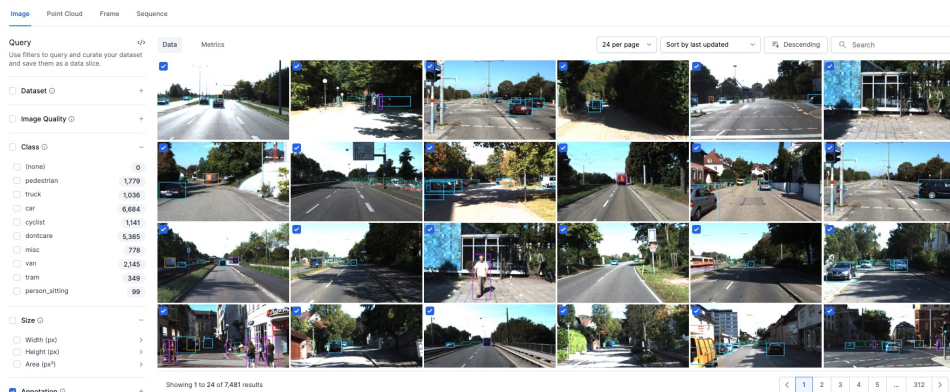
Image Point Cloud Frame Sequence

Query </>

Use filters to query and curate your dataset and save them as a data slice.

Dataset ⓘ +

Image Quality ⓘ +

Class ⓘ −

| | |
|---|---|
| (none) | 0 |
| pedestrian | 1,779 |
| truck | 1,036 |
| car | 6,684 |
| cyclist | 1,141 |
| dontcare | 5,365 |
| misc | 778 |
| van | 2,145 |
| tram | 349 |
| person_sitting | 99 |

Size ⓘ −

Width (px) >
Height (px) >
Area (px²) >

Annotation ⓘ

Data Metrics

24 per page Sort by last updated Descending Search

Showing 1 to 24 of 7,481 results

< 1 2 3 4 5 ... 312 >